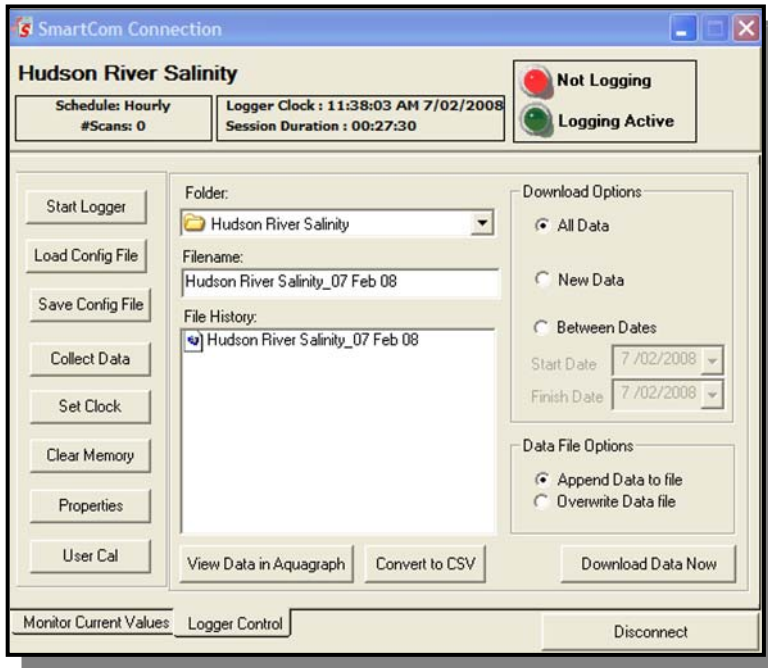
SmartCom Connection

Hudson River Salinity

Schedule: Hourly
#Scans: 0

Logger Clock : 11:38:03 AM 7/02/2008
Session Duration : 00:27:30

Not Logging

Logging Active

Start Logger

Load Config File

Save Config File

Collect Data

Set Clock

Clear Memory

Properties

User Cal

Folder:

Hudson River Salinity

Filename:

Hudson River Salinity_07 Feb 08

File History:

Hudson River Salinity_07 Feb 08

View Data in Aquagraph

Convert to CSV

Download Options

All Data

New Data

Between Dates

Start Date 7/02/2008

Finish Date 7/02/2008

Data File Options

Append Data to file

Overwrite Data file

Download Data Now

Monitor Current Values

Logger Control

Disconnect